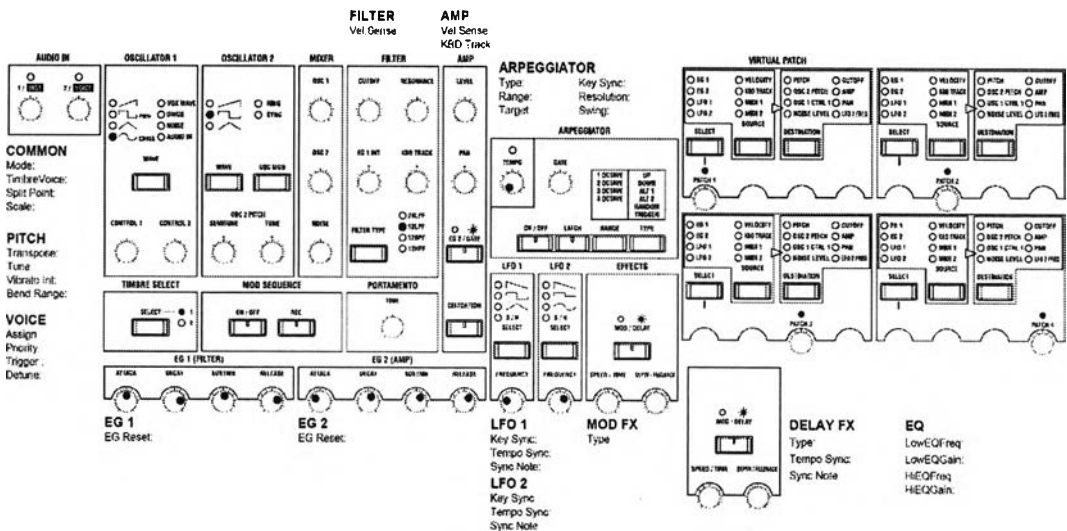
FILTER
Vel.Sense

AMP
Vel.Sense
KBD Track

AUDIO IN

1 / INPUT 2 / INPUT

COMMON
Mode:
Timbre Voice:
Split Point:
Scale:

PITCH
Transpose:
Tune
Vibrato Int:
Bend Range:

VOICE
Assign
Priority
Trigger:
Detune:

OSCILLATOR 1

PWM
VOX WAVE
DWGS
CROSS
AUDIO IN

WAVE

CONTROL 1 CONTROL 2

OSCILLATOR 2

RING
SYNC

WAVE OSC MOD

OSC 2 PITCH
SEMITONE TUNE

MIXER

OSC 1

OSC 2

NOISE

FILTER

CUTOFF RESONANCE

EG 1 INT KBD TRACK

FILTER TYPE

24LPF
12LPF
12BPF
12HPF

AMP

LEVEL

PAN

EG 2 / GATE

DISTORTION

TIMBRE SELECT

SELECT 1 2

MOD SEQUENCE

ON / OFF REC

PORTAMENTO

TIME

EG 1 (FILTER)

ATTACK DECAY SUSTAIN RELEASE

EG 2 (AMP)

ATTACK DECAY SUSTAIN RELEASE

EG 1
EG Reset:

EG 2
EG Reset:

ARPEGGIATOR
Type:
Range:
Target:

Key Sync:
Resolution:
Swing:

ARPEGGIATOR

TEMPO GATE

1 OCTAVE
2 OCTAVE
3 OCTAVE
4 OCTAVE

UP
DOWN
ALT 1
ALT 2
RANDOM
TRIGGER

ON / OFF LATCH RANGE TYPE

LFO 1 LFO 2

S / H S / H

SELECT SELECT

FREQUENCY FREQUENCY

EFFECTS

MOD / DELAY

SPEED / TIME DEPTH / FEEDBACK

LFO 1
Key Sync:
Tempo Sync:
Sync Note:

LFO 2
Key Sync
Tempo Sync
Sync Note

MOD FX
Type

VIRTUAL PATCH

EG 1 VELOCITY
EG 2 KBD TRACK
LFO 1 MIDI 1
LFO 2 MIDI 2

SELECT SOURCE

PITCH CUTOFF
OSC 2 PITCH AMP
OSC 1 CTRL 1 PAN
NOISE LEVEL LFO 2 FREQ

DESTINATION

PATCH 1 PATCH 2 PATCH 3 PATCH 4

MOD / DELAY

SPEED / TIME DEPTH / FEEDBACK

DELAY FX
Type
Tempo Sync
Sync Note

EQ
LowEQFreq
LowEQGain:
HiEQFreq
HiEQGain: